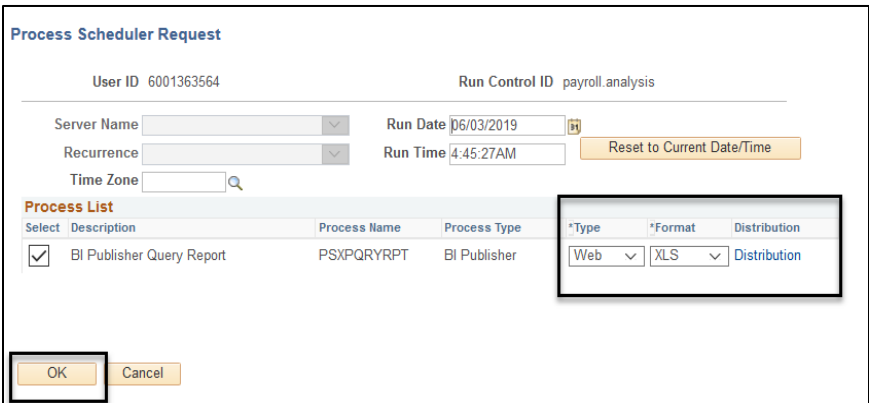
Process Scheduler Request

User ID 6001363564

Run Control ID payroll.analysis

Server Name

Run Date 06/03/2019

Recurrence

Run Time 4:45:27AM

Reset to Current Date/Time

Time Zone

Process List

| Select | Description | Process Name | Process Type | *Type | *Format | Distribution |
|---|---|---|---|---|---|---|
| ✓ | BI Publisher Query Report | PSXPQRYRPT | BI Publisher | Web | XLS | Distribution |

OK

Cancel